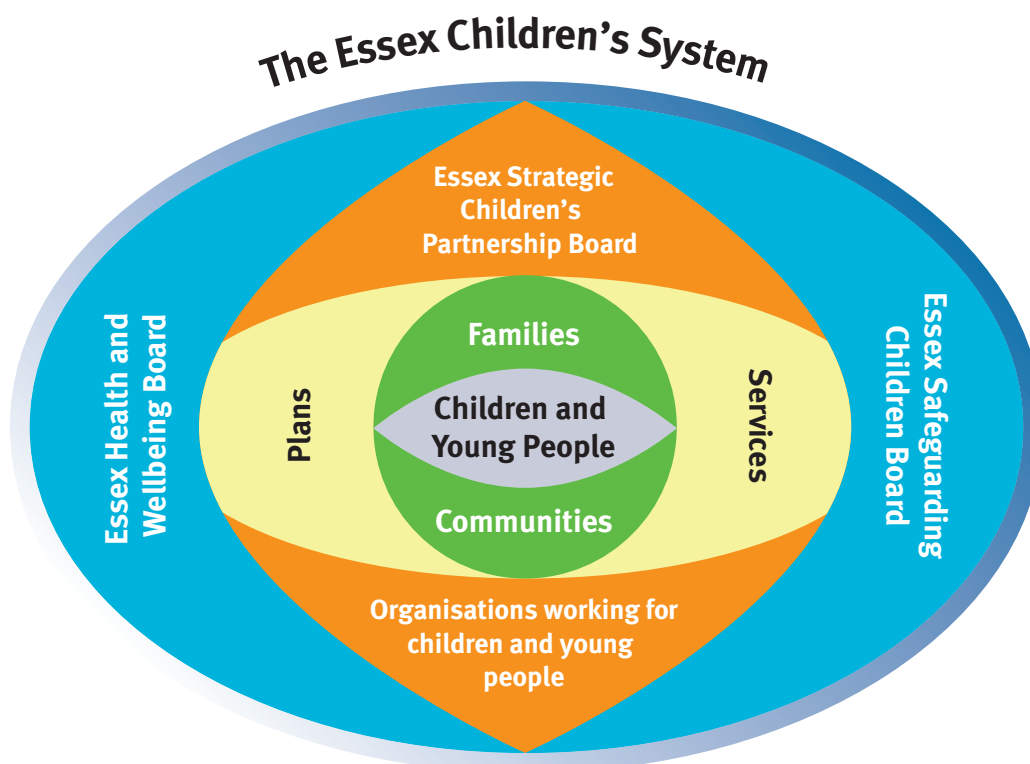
The Essex Children's System

Essex Strategic Children's Partnership Board

Essex Health and Wellbeing Board

Plans

Families

Children and Young People

Communities

Services

Essex Safeguarding Children Board

Organisations working for children and young people